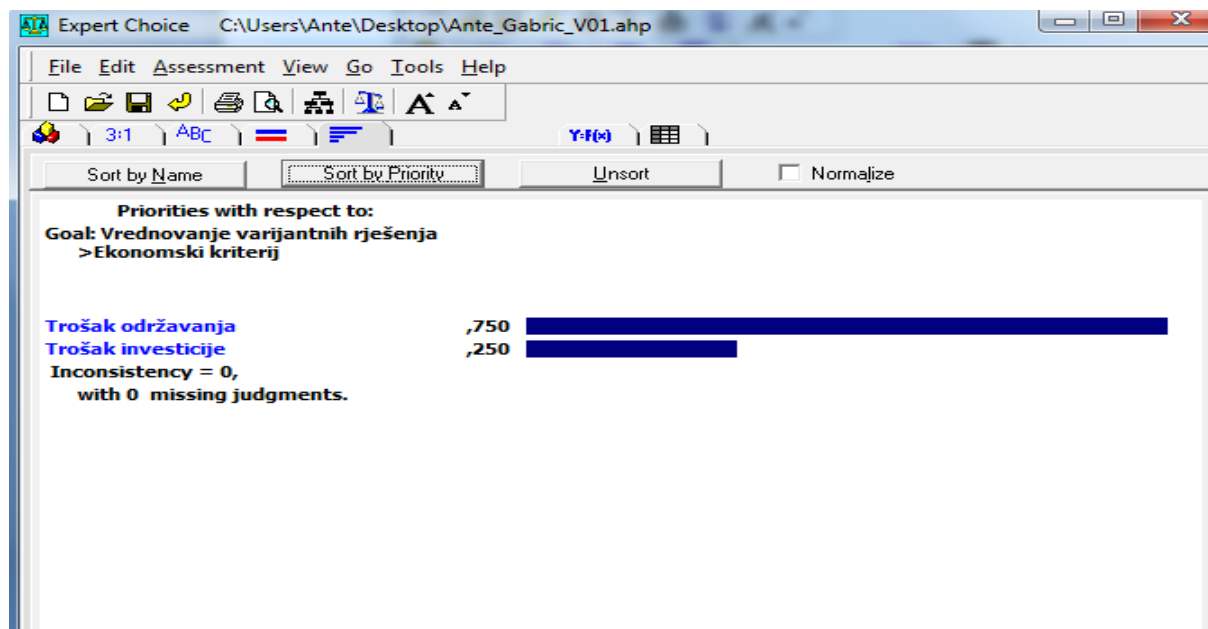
Expert Choice C:\Users\Ante\Desktop\Ante_Gabric_V01.ahp

File Edit Assessment View Go Tools Help

3:1 ABC Y=f(x)

Sort by Name | Sort by Priority | Unsort | Normalize

Priorities with respect to:
Goal: Vrednovanje varijantnih rješenja
>Ekonomski kriterij

Trošak održavanja ,750
Trošak investicije ,250
Inconsistency = 0,
with 0 missing judgments.